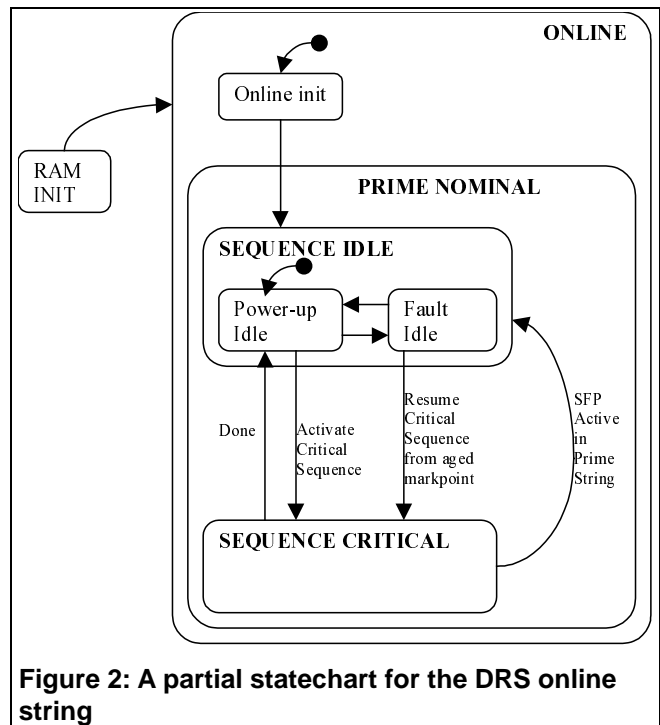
ONLINE

Online init

RAM INIT

PRIME NOMINAL

SEQUENCE IDLE

Power-up Idle

Fault Idle

Done

Activate Critical Sequence

Resume Critical Sequence from aged markpoint

SFP Active in Prime String

SEQUENCE CRITICAL

Figure 2: A partial statechart for the DRS online string